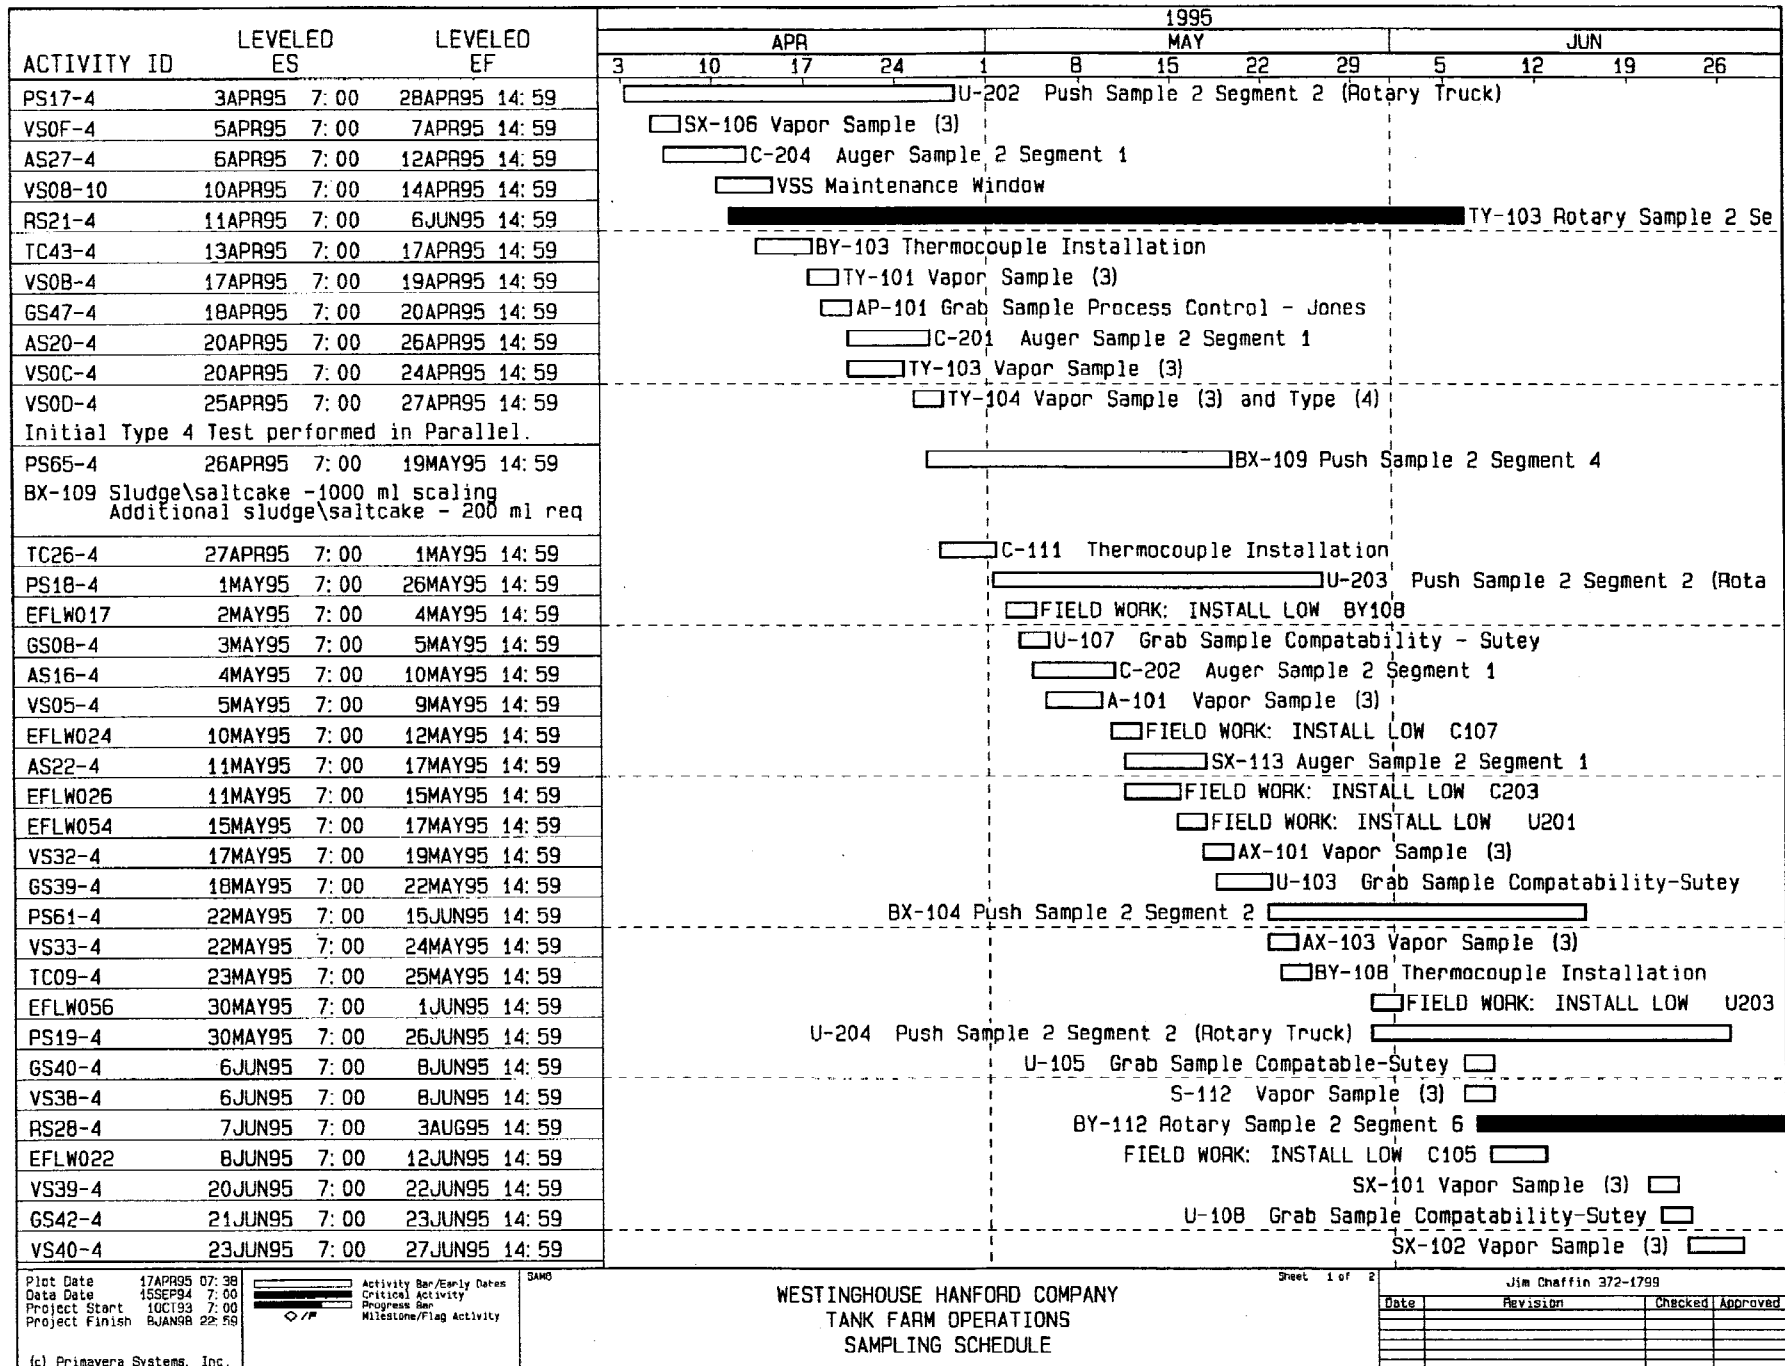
| ACTIVITY ID | LEVELED ES | LEVELED EF |
|---|---|---|
| PS17-4 | 3APR95 7:00 | 28APR95 14:59 |
| VS0F-4 | 5APR95 7:00 | 7APR95 14:59 |
| AS27-4 | 6APR95 7:00 | 12APR95 14:59 |
| VS08-10 | 10APR95 7:00 | 14APR95 14:59 |
| RS21-4 | 11APR95 7:00 | 6JUN95 14:59 |
| TC43-4 | 13APR95 7:00 | 17APR95 14:59 |
| VS0B-4 | 17APR95 7:00 | 19APR95 14:59 |
| GS47-4 | 18APR95 7:00 | 20APR95 14:59 |
| AS20-4 | 20APR95 7:00 | 26APR95 14:59 |
| VS0C-4 | 20APR95 7:00 | 24APR95 14:59 |
| VS0D-4 | 25APR95 7:00 | 27APR95 14:59 |
| Initial Type 4 Test performed in Parallel. | | |
| PS65-4 | 26APR95 7:00 | 19MAY95 14:59 |
| BX-109 Sludge\saltcake -1000 ml scaling Additional sludge\saltcake - 200 ml req | | |
| TC26-4 | 27APR95 7:00 | 1MAY95 14:59 |
| PS18-4 | 1MAY95 7:00 | 26MAY95 14:59 |
| EFLW017 | 2MAY95 7:00 | 4MAY95 14:59 |
| GS08-4 | 3MAY95 7:00 | 5MAY95 14:59 |
| AS16-4 | 4MAY95 7:00 | 10MAY95 14:59 |
| VS05-4 | 5MAY95 7:00 | 9MAY95 14:59 |
| EFLW024 | 10MAY95 7:00 | 12MAY95 14:59 |
| AS22-4 | 11MAY95 7:00 | 17MAY95 14:59 |
| EFLW026 | 11MAY95 7:00 | 15MAY95 14:59 |
| EFLW054 | 15MAY95 7:00 | 17MAY95 14:59 |
| VS32-4 | 17MAY95 7:00 | 19MAY95 14:59 |
| GS39-4 | 18MAY95 7:00 | 22MAY95 14:59 |
| PS61-4 | 22MAY95 7:00 | 15JUN95 14:59 |
| VS33-4 | 22MAY95 7:00 | 24MAY95 14:59 |
| TC09-4 | 23MAY95 7:00 | 25MAY95 14:59 |
| EFLW056 | 30MAY95 7:00 | 1JUN95 14:59 |
| PS19-4 | 30MAY95 7:00 | 26JUN95 14:59 |
| GS40-4 | 6JUN95 7:00 | 8JUN95 14:59 |
| VS38-4 | 6JUN95 7:00 | 8JUN95 14:59 |
| RS28-4 | 7JUN95 7:00 | 3AUG95 14:59 |
| EFLW022 | 8JUN95 7:00 | 12JUN95 14:59 |
| VS39-4 | 20JUN95 7:00 | 22JUN95 14:59 |
| GS42-4 | 21JUN95 7:00 | 23JUN95 14:59 |
| VS40-4 | 23JUN95 7:00 | 27JUN95 14:59 |

1995
APR MAY JUN
3 10 17 24 1 8 15 22 29 5 12 19 26

U-202 Push Sample 2 Segment 2 (Rotary Truck)
SX-106 Vapor Sample (3)
C-204 Auger Sample 2 Segment 1
VSS Maintenance Window
TY-103 Rotary Sample 2 Se
BY-103 Thermocouple Installation
TY-101 Vapor Sample (3)
AP-101 Grab Sample Process Control - Jones
C-201 Auger Sample 2 Segment 1
TY-103 Vapor Sample (3)
TY-104 Vapor Sample (3) and Type (4)
BX-109 Push Sample 2 Segment 4
C-111 Thermocouple Installation
U-203 Push Sample 2 Segment 2 (Rota
FIELD WORK: INSTALL LOW BY108
U-107 Grab Sample Compatability - Sutey
C-202 Auger Sample 2 Segment 1
A-101 Vapor Sample (3)
FIELD WORK: INSTALL LOW C107
SX-113 Auger Sample 2 Segment 1
FIELD WORK: INSTALL LOW C203
FIELD WORK: INSTALL LOW U201
AX-101 Vapor Sample (3)
U-103 Grab Sample Compatability-Sutey
BX-104 Push Sample 2 Segment 2
AX-103 Vapor Sample (3)
BY-108 Thermocouple Installation
FIELD WORK: INSTALL LOW U203
U-204 Push Sample 2 Segment 2 (Rotary Truck)
U-105 Grab Sample Compatable-Sutey
S-112 Vapor Sample (3)
BY-112 Rotary Sample 2 Segment 6
FIELD WORK: INSTALL LOW C105
SX-101 Vapor Sample (3)
U-108 Grab Sample Compatability-Sutey
SX-102 Vapor Sample (3)

Plot Date 17APR95 07:38
Data Date 15SEP94 7:00
Project Start 1OCT93 7:00
Project Finish 8JAN98 22:59

Activity Bar/Early Dates
Critical Activity
Progress Bar
Milestone/Flag Activity

(c) Primavera Systems, Inc.

SAMB

WESTINGHOUSE HANFORD COMPANY
TANK FARM OPERATIONS
SAMPLING SCHEDULE

Sheet 1 of 2

Jim Chaffin 372-1799

| Date | Revision | Checked | Approved |
|---|---|---|---|